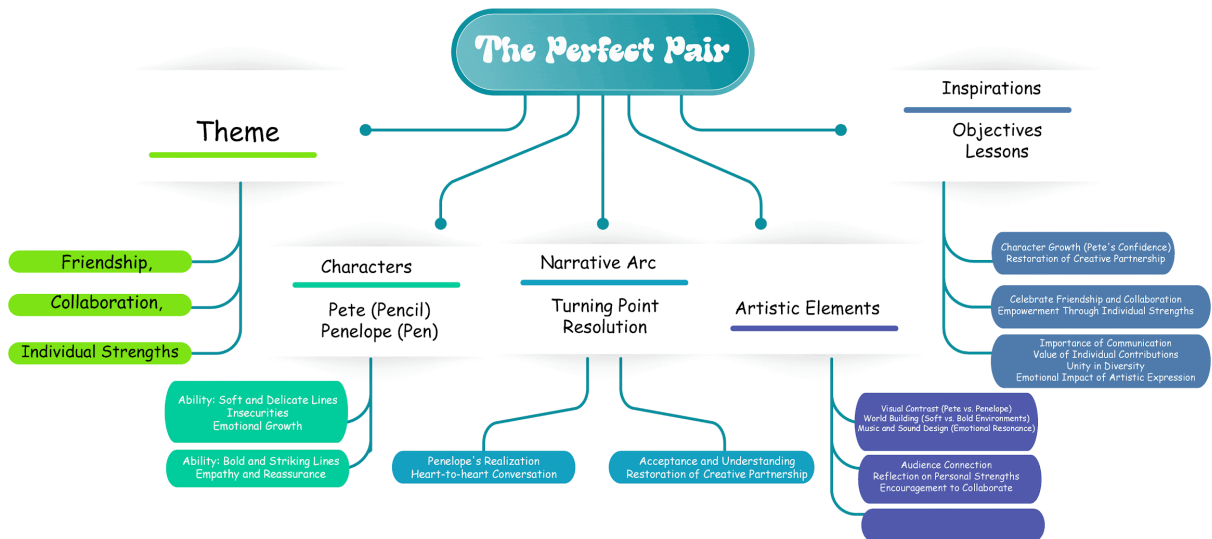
The Perfect Pair

Theme

Friendship,

Collaboration,

Individual Strengths

Characters

Pete (Pencil)
Penelope (Pen)

Ability: Soft and Delicate Lines
Insecurities
Emotional Growth

Ability: Bold and Striking Lines
Empathy and Reassurance

Narrative Arc

Turning Point
Resolution

Penelope's Realization
Heart-to-heart Conversation

Acceptance and Understanding
Restoration of Creative Partnership

Artistic Elements

Visual Contrast (Pete vs. Penelope)
World Building (Soft vs. Bold Environments)
Music and Sound Design (Emotional Resonance)

Audience Connection
Reflection on Personal Strengths
Encouragement to Collaborate

Inspirations

Objectives
Lessons

Character Growth (Pete's Confidence)
Restoration of Creative Partnership

Celebrate Friendship and Collaboration
Empowerment Through Individual Strengths

Importance of Communication
Value of Individual Contributions
Unity in Diversity
Emotional Impact of Artistic Expression